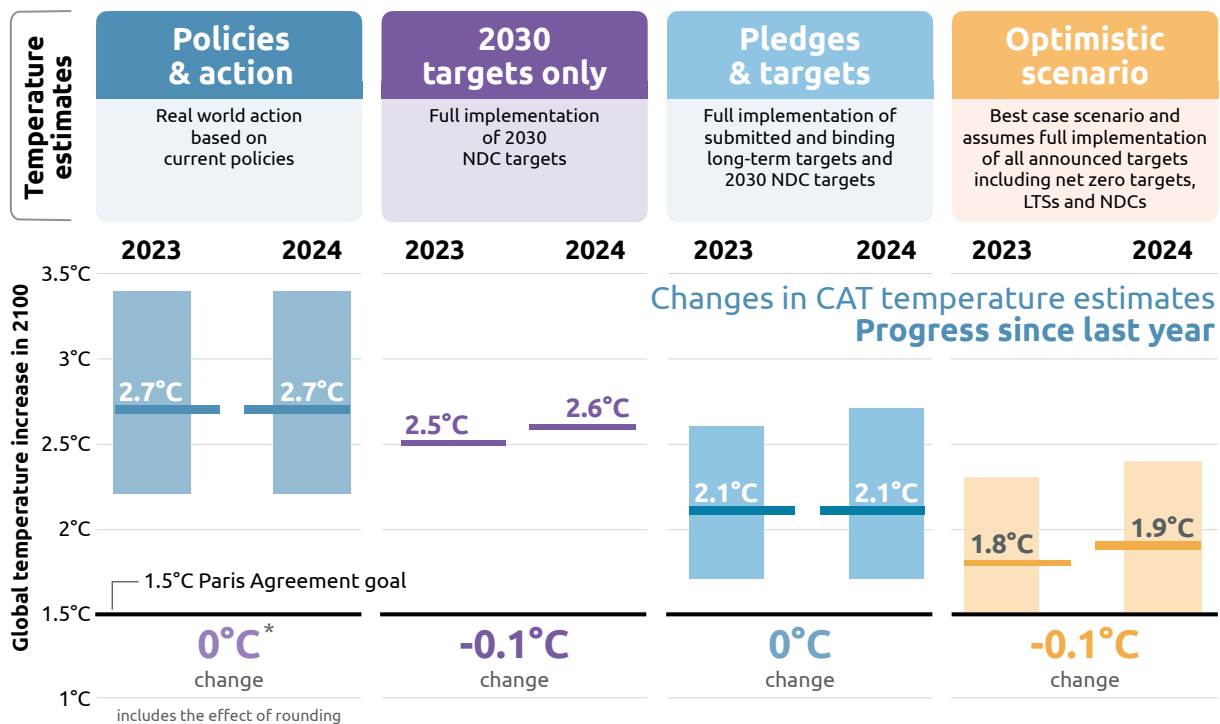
Temperature estimates

Policies & action
Real world action based on current policies

2030 targets only
Full implementation of 2030 NDC targets

Pledges & targets
Full implementation of submitted and binding long-term targets and 2030 NDC targets

Optimistic scenario
Best case scenario and assumes full implementation of all announced targets including net zero targets, LTSs and NDCs

2023 2024 2023 2024 2023 2024 2023 2024

Changes in CAT temperature estimates
Progress since last year

Global temperature increase in 2100

3.5°C
3°C
2.5°C
2°C
1.5°C
1°C

2.7°C 2.7°C
2.5°C 2.6°C
2.1°C 2.1°C
1.8°C 1.9°C

1.5°C Paris Agreement goal

0°C* change
includes the effect of rounding

-0.1°C change

0°C change

-0.1°C change